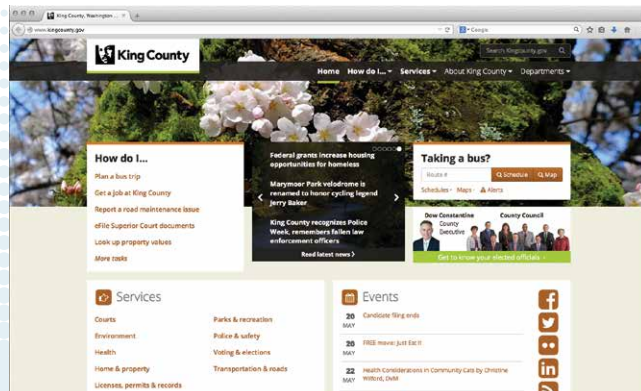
King County, Washington

www.kingcounty.gov

Google

Search Kingcounty.gov

King County

Home How do I... Services About King County Departments

How do I...

Plan a bus trip

Get a job at King County

Report a road maintenance issue

eFile Superior Court documents

Look up property values

More tasks

Federal grants increase housing opportunities for homeless

Marymoor Park velodrome is renamed to honor cycling legend Jerry Baker

King County recognizes Police Week, remembers fallen law enforcement officers

Read latest news

Taking a bus?

Route #

Schedule

Map

Schedules Maps Alerts

Dow Constantine County Executive

County Council

Get to know your elected officials

Services

Courts

Environment

Health

Home & property

Licenses, permits & records

Parks & recreation

Police & safety

Voting & elections

Transportation & roads

Events

20 MAY Candidate filing ends

20 MAY FREE movie: Just Eat It

22 MAY Health Considerations in Community Cats by Christine Wilford, DVM